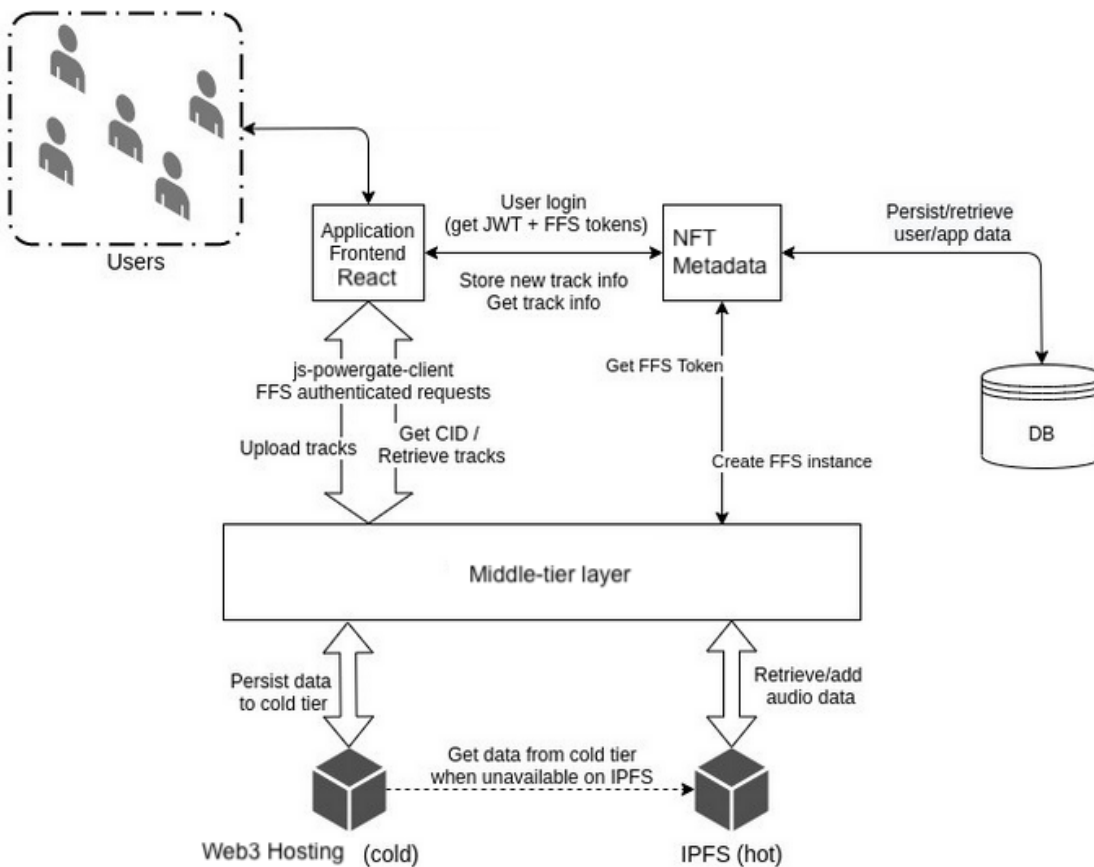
Users

Application Frontend React

User login (get JWT + FFS tokens)

Store new track info Get track info

NFT Metadata

Persist/retrieve user/app data

DB

js-powergate-client FFS authenticated requests

Upload tracks

Get CID / Retrieve tracks

Get FFS Token

Create FFS instance

Middle-tier layer

Persist data to cold tier

Retrieve/add audio data

Get data from cold tier when unavailable on IPFS

Web3 Hosting (cold)

IPFS (hot)